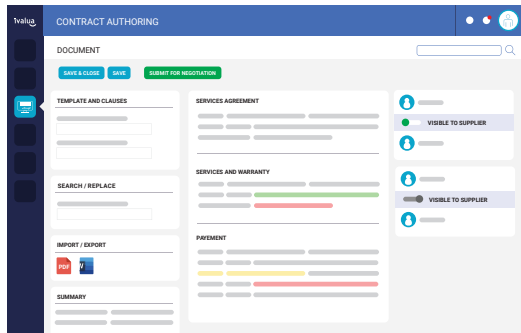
Ivalua

CONTRACT AUTHORING

DOCUMENT

SAVE & CLOSE

SAVE

SUBMIT FOR NEGOTIATION

TEMPLATE AND CLAUSES

SEARCH / REPLACE

IMPORT / EXPORT

PDF

W

SUMMARY

SERVICES AGREEMENT

SERVICES AND WARRANTY

PAYEMENT

VISIBLE TO SUPPLIER

VISIBLE TO SUPPLIER